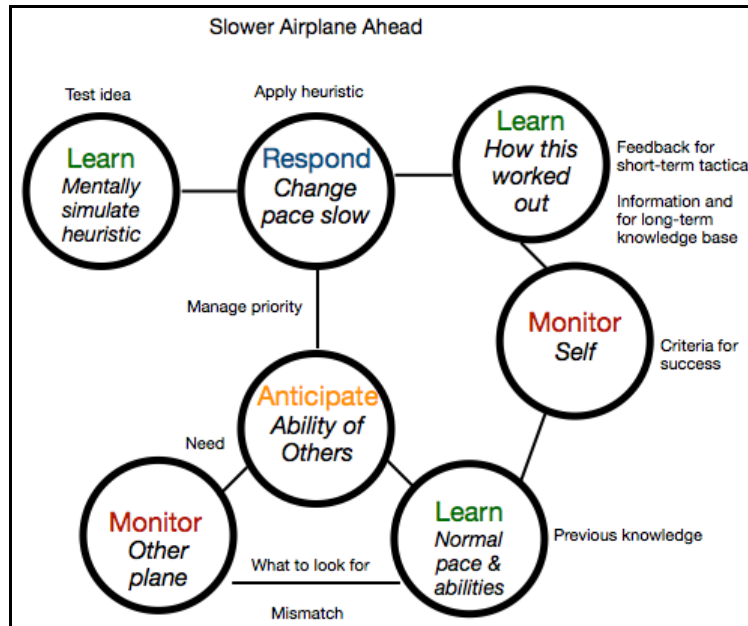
Slower Airplane Ahead

Test idea

Learn
Mentally simulate heuristic

Apply heuristic

Respond
Change pace slow

Learn
How this worked out

Feedback for short-term tactica

Information and for long-term knowledge base

Manage priority

Monitor
Self

Criteria for success

Anticipate
Ability of Others

Need

Monitor
Other plane

Learn
Normal pace & abilities

Previous knowledge

What to look for

Mismatch